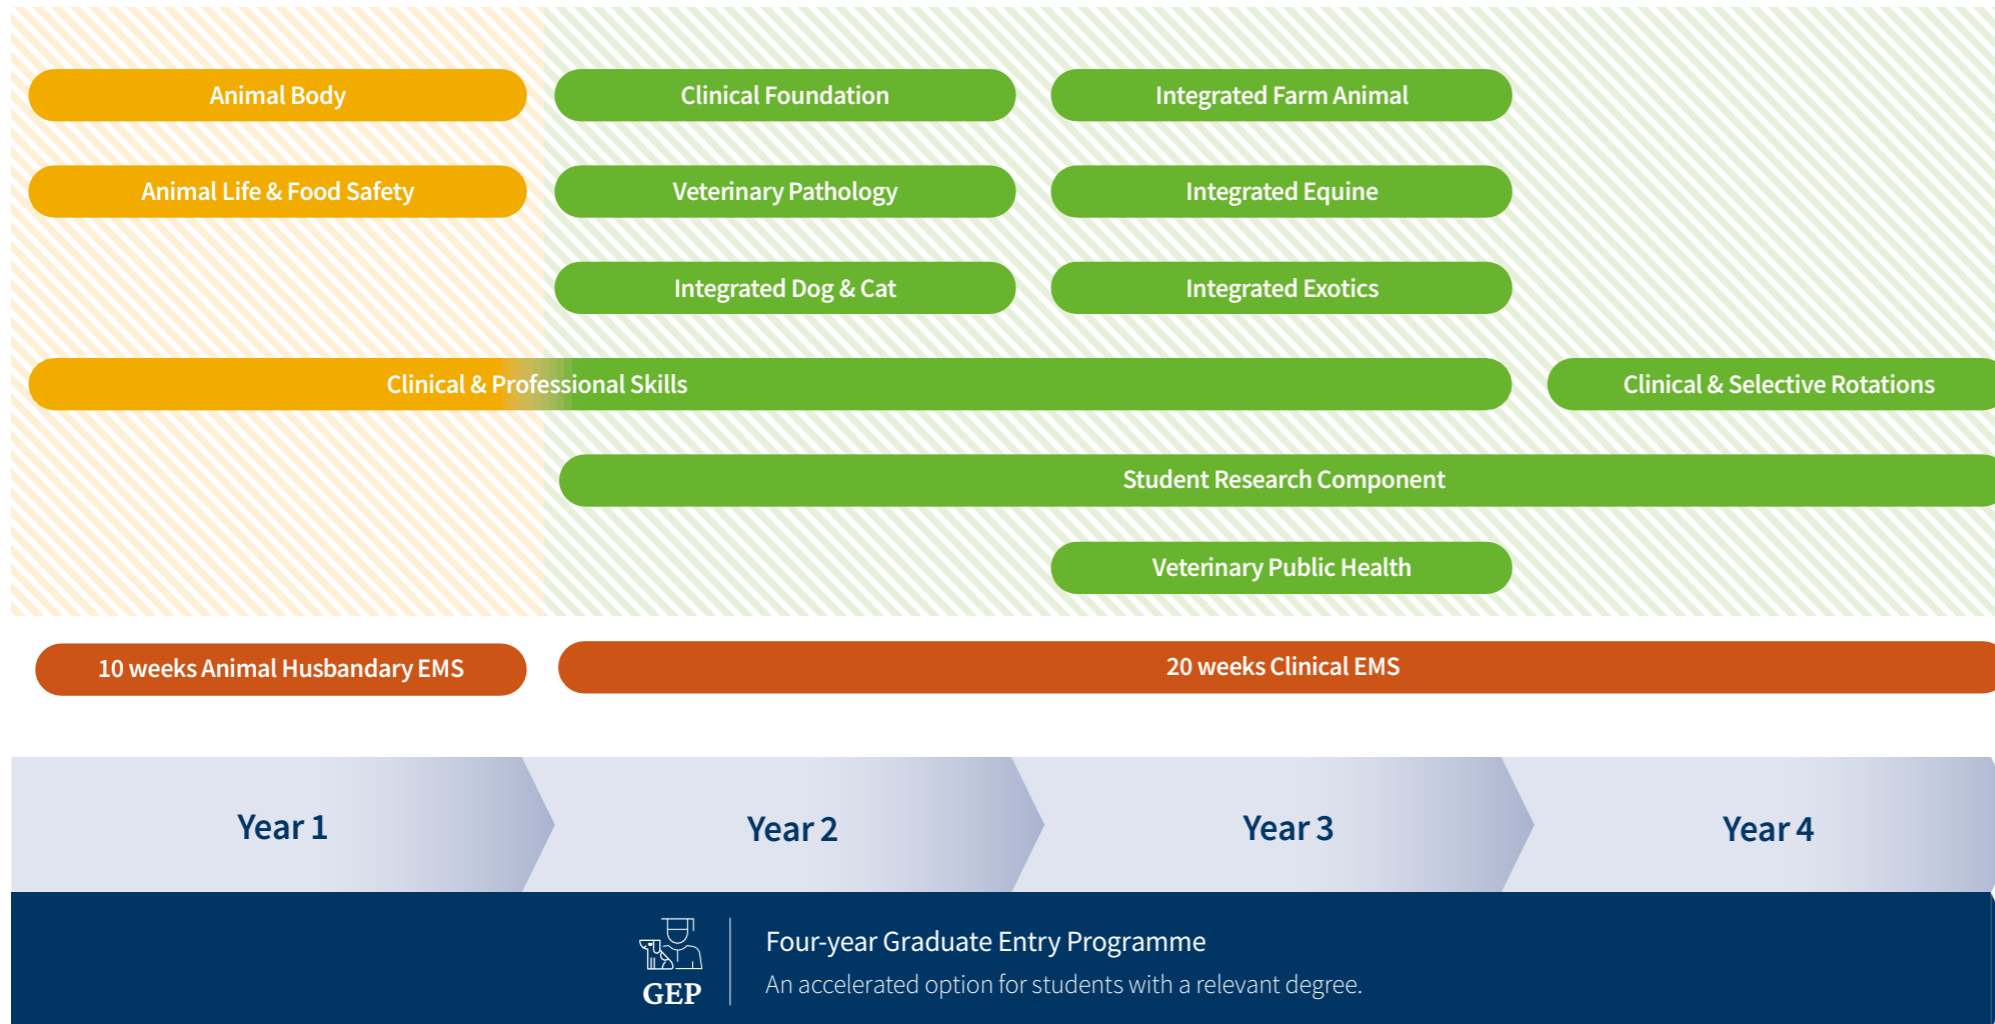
Animal Body

Clinical Foundation

Integrated Farm Animal

Animal Life & Food Safety

Veterinary Pathology

Integrated Equine

Integrated Dog & Cat

Integrated Exotics

Clinical & Professional Skills

Clinical & Selective Rotations

Student Research Component

Veterinary Public Health

10 weeks Animal Husbandary EMS

20 weeks Clinical EMS

Year 1

Year 2

Year 3

Year 4

GEP

Four-year Graduate Entry Programme

An accelerated option for students with a relevant degree.